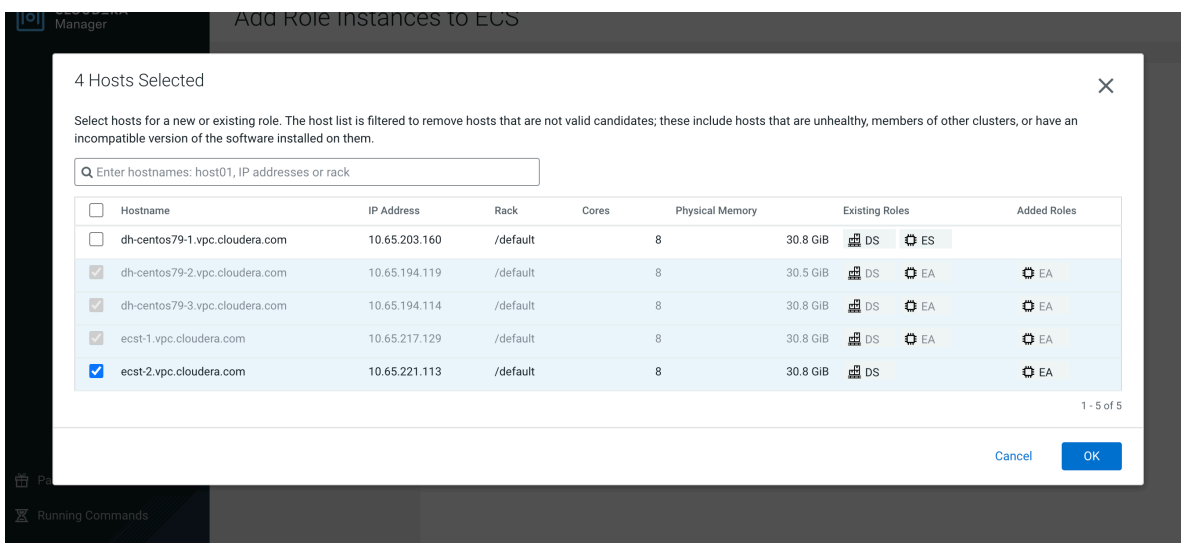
Manager

Add Role Instances to ECS

4 Hosts Selected

×

Select hosts for a new or existing role. The host list is filtered to remove hosts that are not valid candidates; these include hosts that are unhealthy, members of other clusters, or have an incompatible version of the software installed on them.

Enter hostnames: host01, IP addresses or rack

| | Hostname | IP Address | Rack | Cores | Physical Memory | Existing Roles | Added Roles |
|---|---|---|---|---|---|---|---|
| | dh-centos79-1.vpc.cloudera.com | 10.65.203.160 | /default | 8 | 30.8 GiB | DS ES | |
| | dh-centos79-2.vpc.cloudera.com | 10.65.194.119 | /default | 8 | 30.5 GiB | DS EA | EA |
| | dh-centos79-3.vpc.cloudera.com | 10.65.194.114 | /default | 8 | 30.8 GiB | DS EA | EA |
| | ecst-1.vpc.cloudera.com | 10.65.217.129 | /default | 8 | 30.8 GiB | DS EA | EA |
| | ecst-2.vpc.cloudera.com | 10.65.221.113 | /default | 8 | 30.8 GiB | DS | EA |

1 - 5 of 5

Cancel OK

Pa

Running Commands